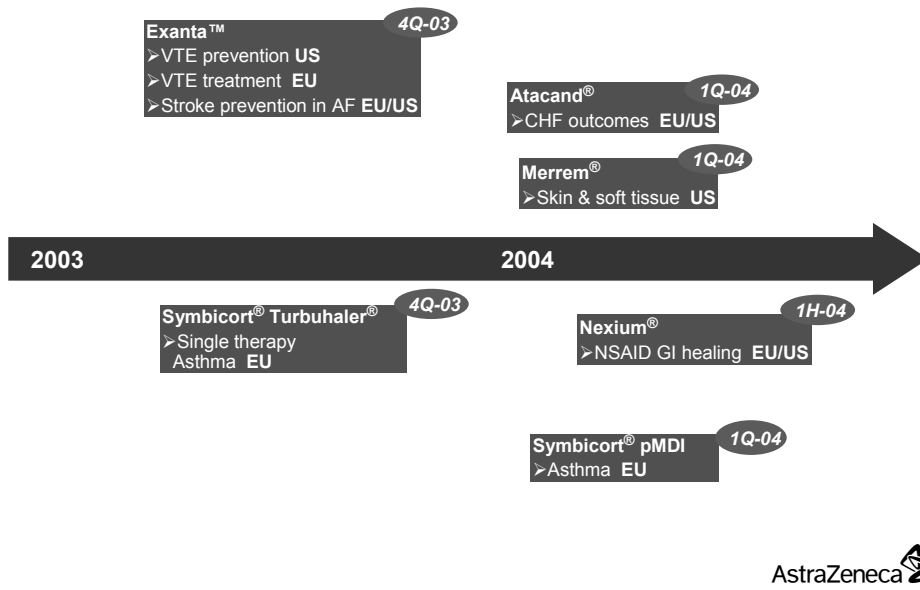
Exanta™
4Q-03
➢VTE prevention **US**
➢VTE treatment **EU**
➢Stroke prevention in AF **EU/US**

Atacand®
1Q-04
➢CHF outcomes **EU/US**

Merrem®
1Q-04
➢Skin & soft tissue **US**

2003

2004

Symbicort® Turbuhaler®
4Q-03
➢Single therapy Asthma **EU**

Nexium®
1H-04
➢NSAID GI healing **EU/US**

Symbicort® pMDI
1Q-04
➢Asthma **EU**

AstraZeneca